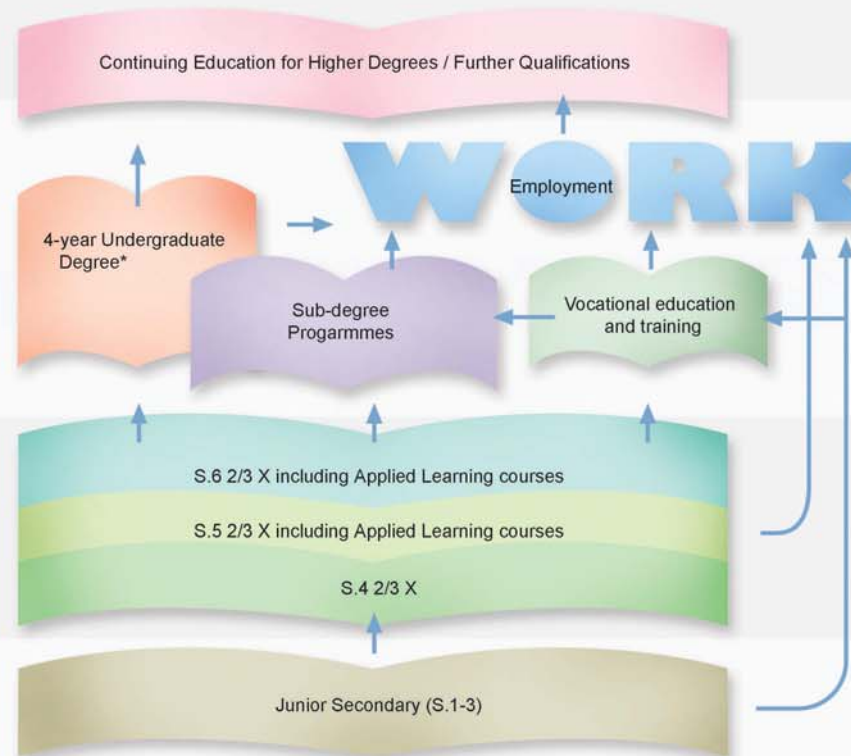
Continuing Education for Higher Degrees / Further Qualifications

WORK

Employment

4-year Undergraduate Degree*

Sub-degree Programmes

Vocational education and training

S.6 2/3 X including Applied Learning courses

S.5 2/3 X including Applied Learning courses

S.4 2/3 X

Junior Secondary (S.1-3)